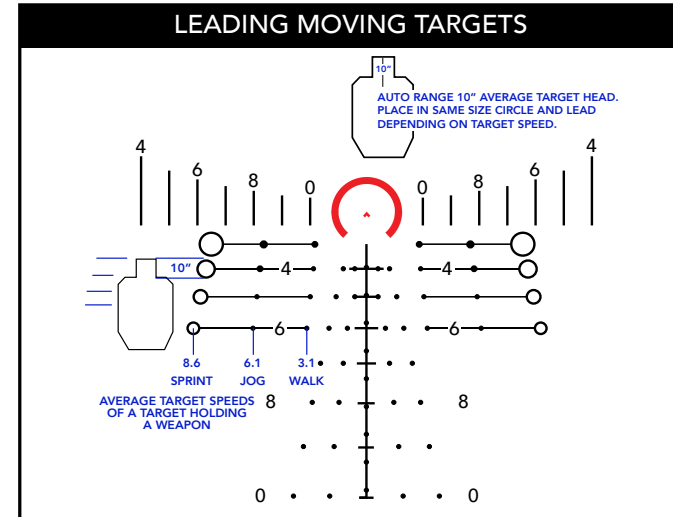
LEADING MOVING TARGETS

10"

AUTO RANGE 10" AVERAGE TARGET HEAD. PLACE IN SAME SIZE CIRCLE AND LEAD DEPENDING ON TARGET SPEED.

4 6 8 0 0 8 6 4

10"

4 4

6 6

8.6 SPRINT
6.1 JOG
3.1 WALK

AVERAGE TARGET SPEEDS OF A TARGET HOLDING A WEAPON

8 8

0 0